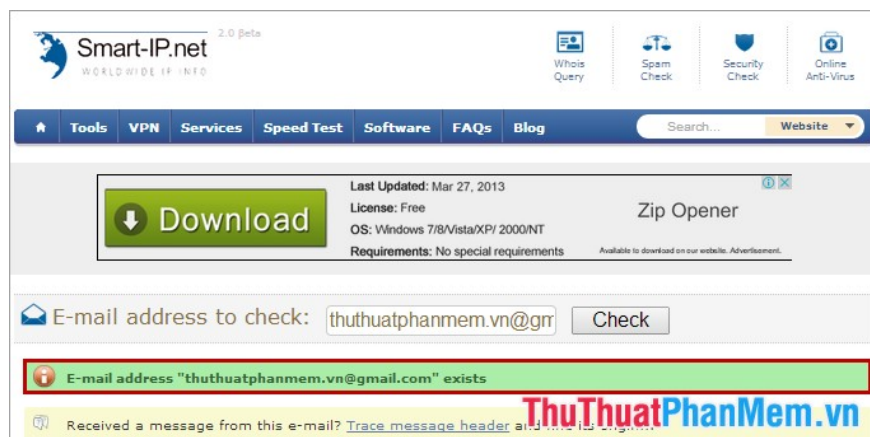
Smart-IP.net 2.0 Beta
WORLDWIDE IP INFO

Whois Query
Spam Check
Security Check
Online Anti-Virus

Tools VPN Services Speed Test Software FAQs Blog
Search...
Website

Download
Last Updated: Mar 27, 2013
License: Free
OS: Windows 7/8/Vista/XP/ 2000/NT
Requirements: No special requirements
Zip Opener
Available to download on our website. Advertisement.

E-mail address to check: thuthuatphanmem.vn@gm
Check

E-mail address "thuthuatphanmem.vn@gmail.com" exists

Received a message from this e-mail? Trace message header and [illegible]

ThuThuatPhanMem.vn